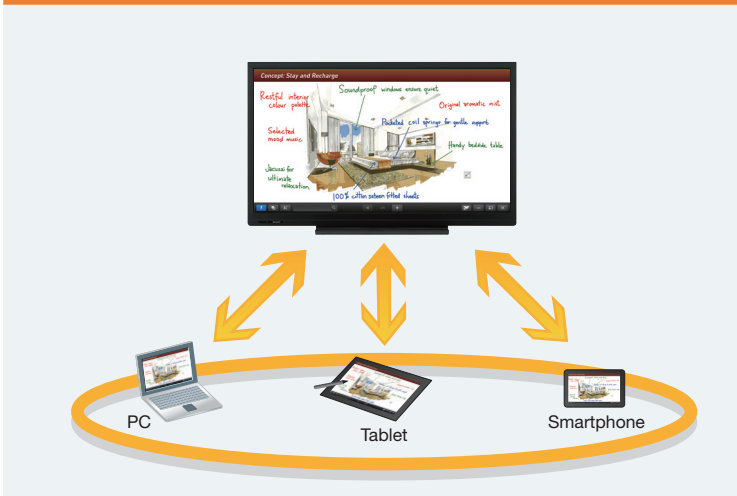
Concept: Stay and Recharge

Restful interior colour palette

Soundproof windows ensure quiet

Original aromatic mist

Selected mood music

Pocketed coil springs for gentle support

Handy bedside table

Jacuzzi for ultimate relaxation

100% cotton sateen fitted sheets

PC

Tablet

Smartphone